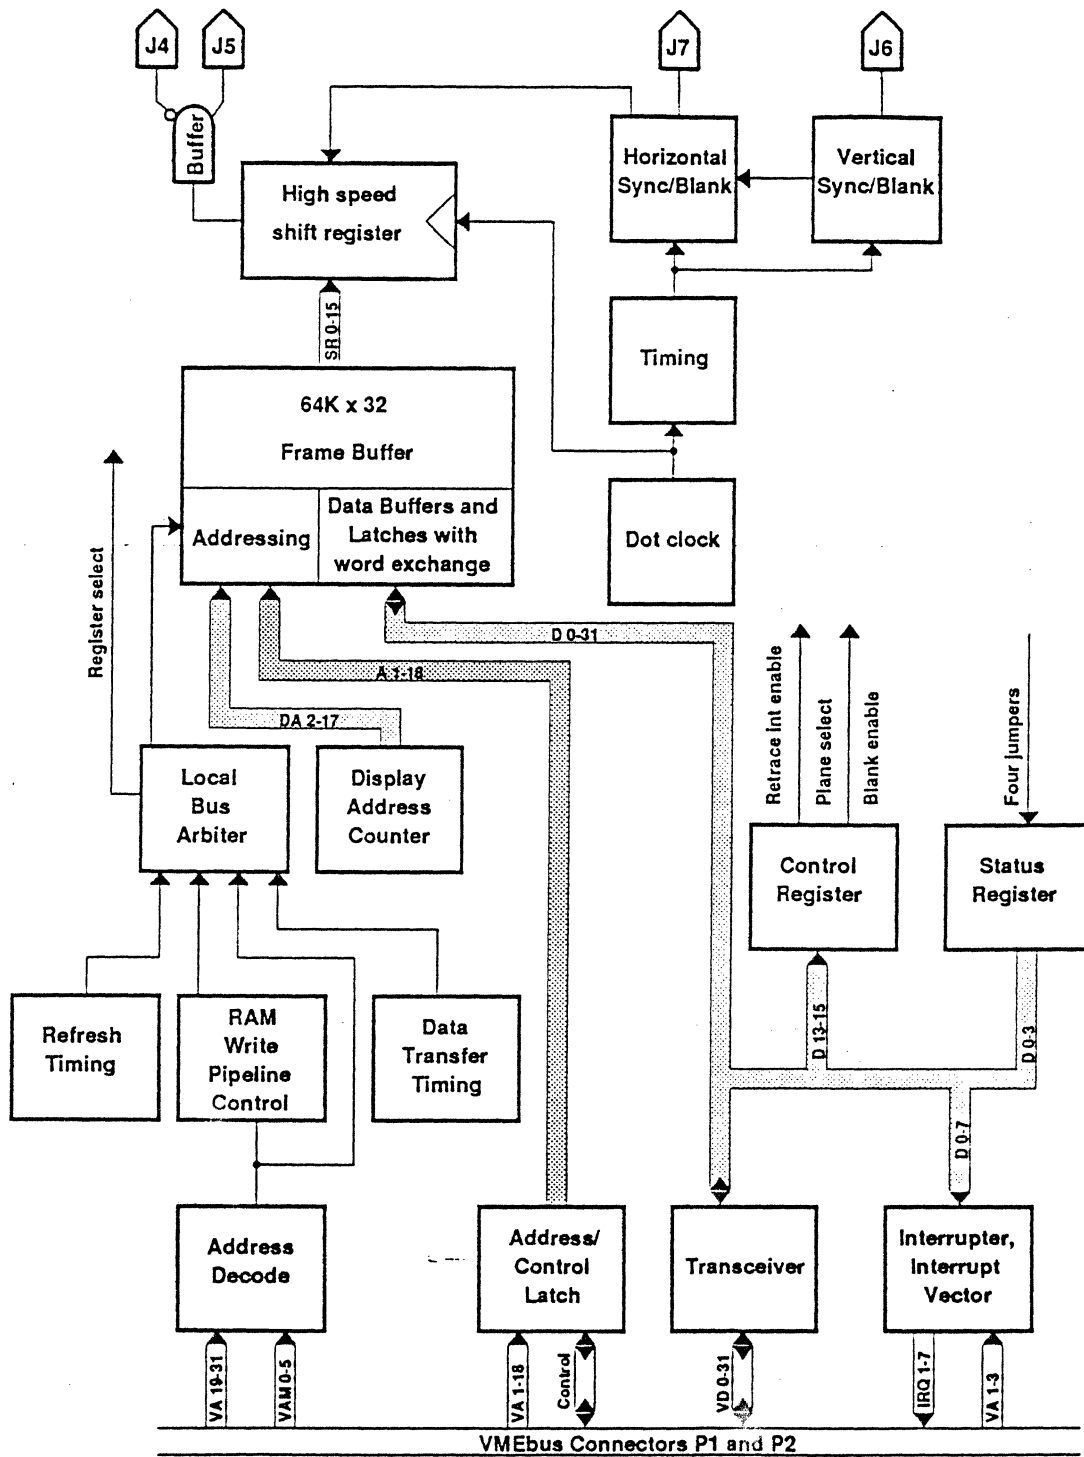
J4
J5
J7
J6
Buffer
High speed shift register
Horizontal Sync/Blank
Vertical Sync/Blank
SR 0-15
Timing
64K x 32
Frame Buffer
Addressing
Data Buffers and Latches with word exchange
Dot clock
Register select
D 0-31
A 1-18
DA 2-17
Retrace Int enable
Plane select
Blank enable
Four jumpers
Local Bus Arbiter
Display Address Counter
Control Register
Status Register
D 13-15
D 0-3
Refresh Timing
RAM Write Pipeline Control
Data Transfer Timing
D 0-7
Address Decode
Address/ Control Latch
Transceiver
Interrupter, Interrupt Vector
VA 19-31
VAM 0-5
VA 1-18
Control
VD 0-31
IRQ 1-7
VA 1-3
VMEbus Connectors P1 and P2